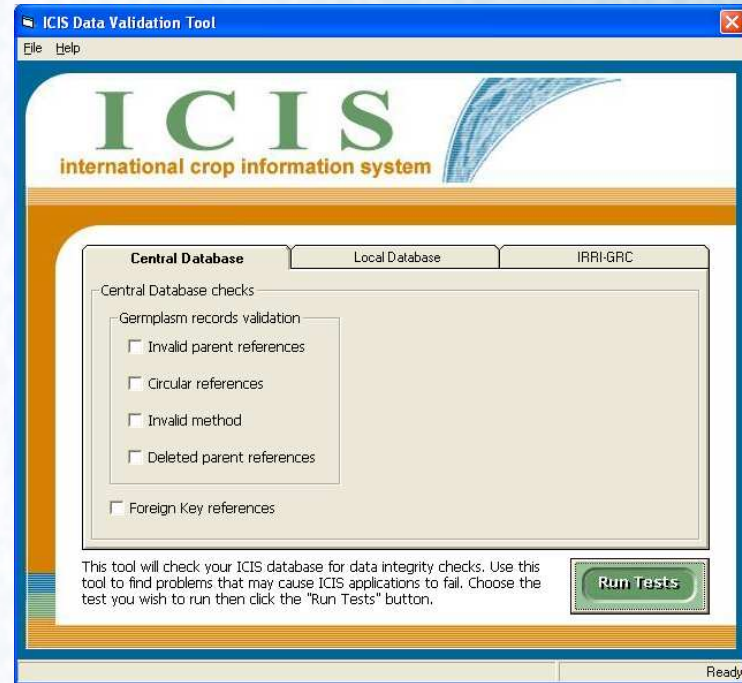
ICIS Data Validation Tool

File Help

ICIS
international crop information system

Central Database | Local Database | IRRI-GRC

Central Database checks

Germplasm records validation

Invalid parent references

Circular references

Invalid method

Deleted parent references

Foreign Key references

This tool will check your ICIS database for data integrity checks. Use this tool to find problems that may cause ICIS applications to fail. Choose the test you wish to run then click the "Run Tests" button.

Run Tests

Ready